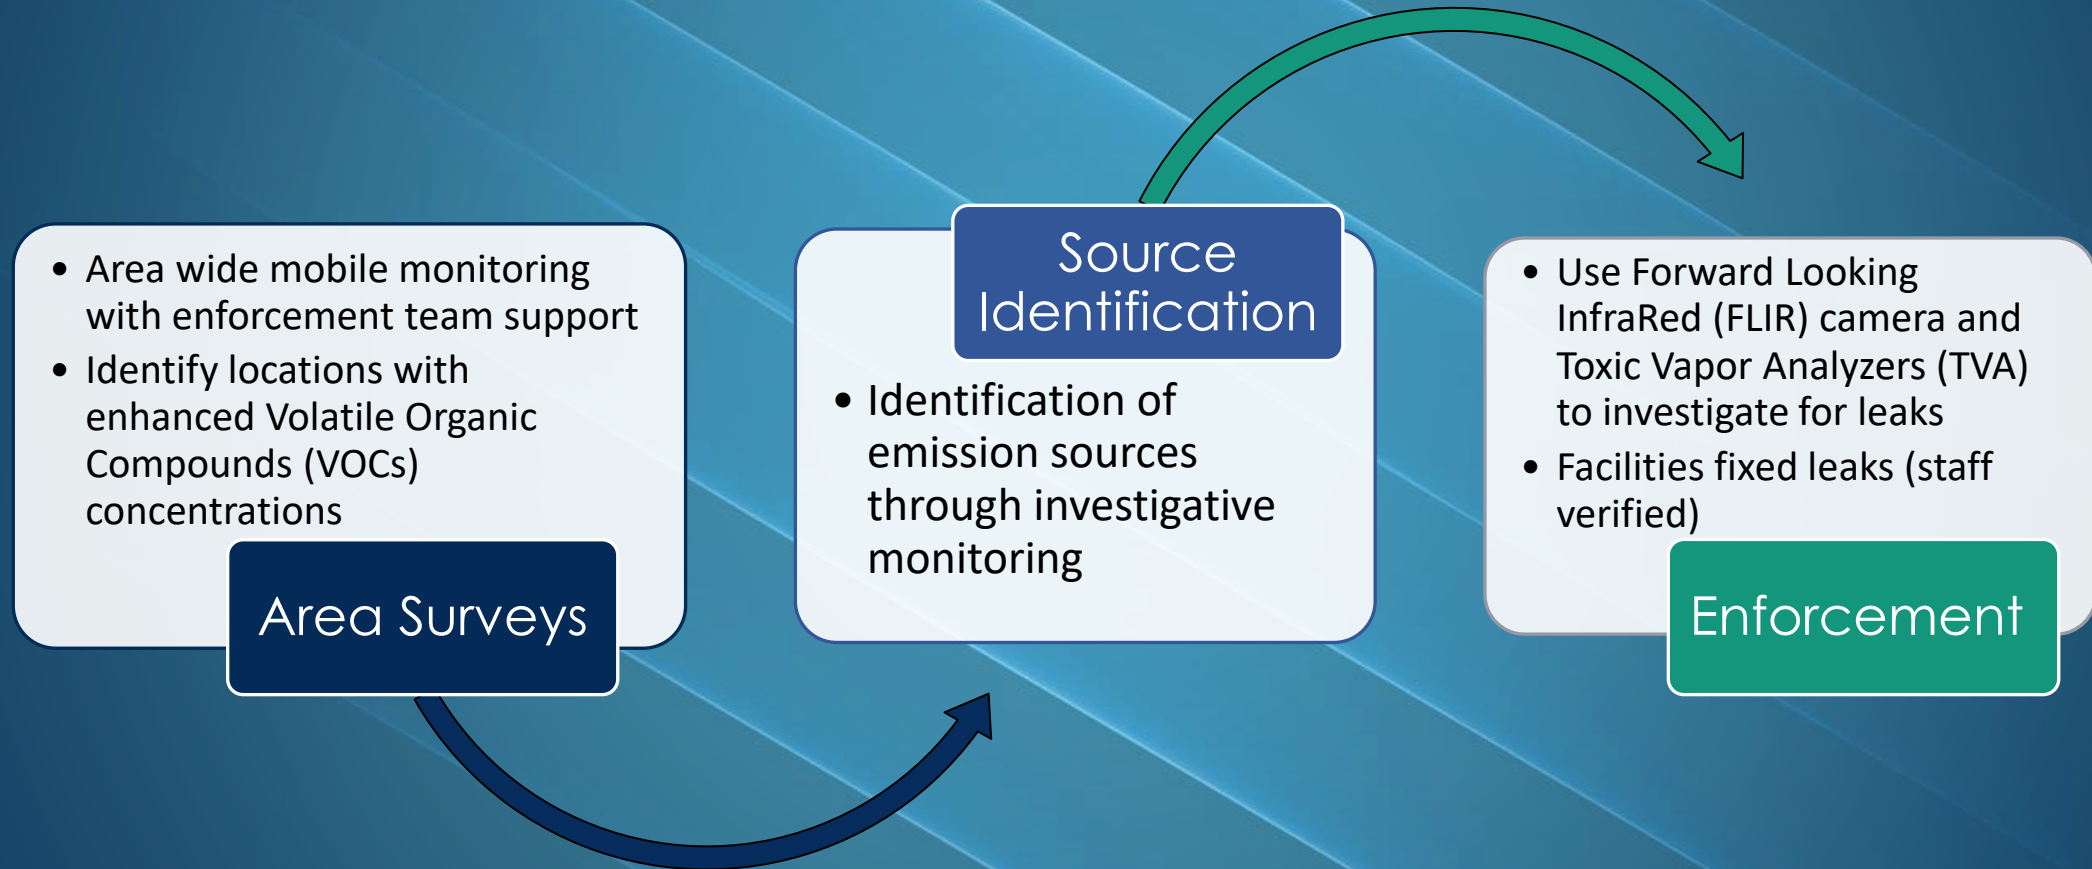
- Area wide mobile monitoring with enforcement team support
- Identify locations with enhanced Volatile Organic Compounds (VOCs) concentrations

Area Surveys

Source Identification

- Identification of emission sources through investigative monitoring

- Use Forward Looking InfraRed (FLIR) camera and Toxic Vapor Analyzers (TVA) to investigate for leaks
- Facilities fixed leaks (staff verified)

Enforcement